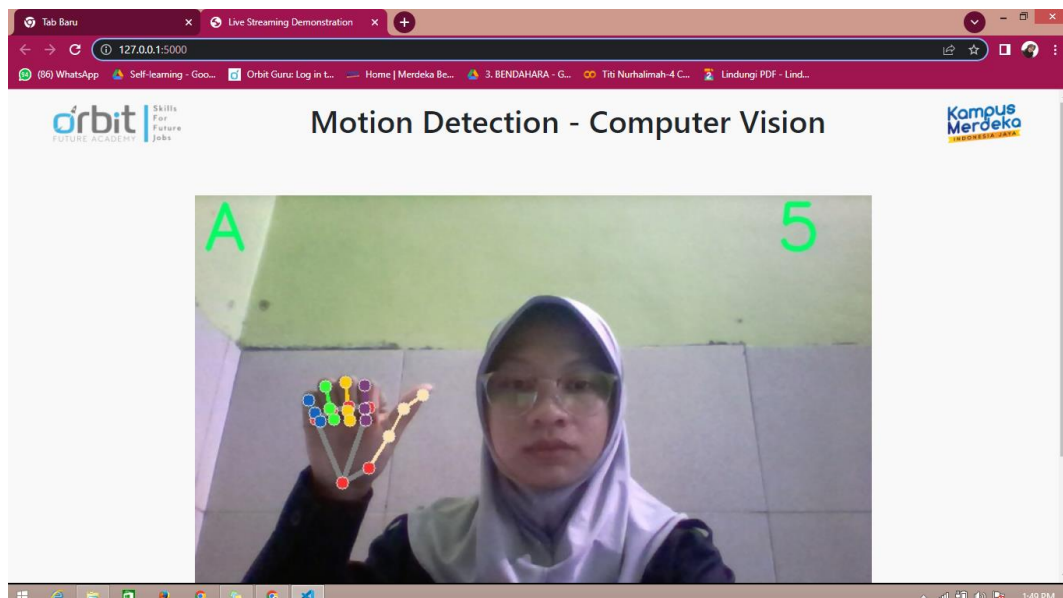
Tab Baru × Live Streaming Demonstration ×

127.0.0.1:5000

(86) WhatsApp Self-learning - Goo... Orbit Guru: Log in t... Home | Merdeka Be... 3. BENDAHARA - G... Titi Nurhalimah-4 C... Lindungi PDF - Lind...

orbit FUTURE ACADEMY Skills For Future Jobs

Motion Detection - Computer Vision

Kampus Merdeka INDONESIA JAYA

A

5

1:49 PM